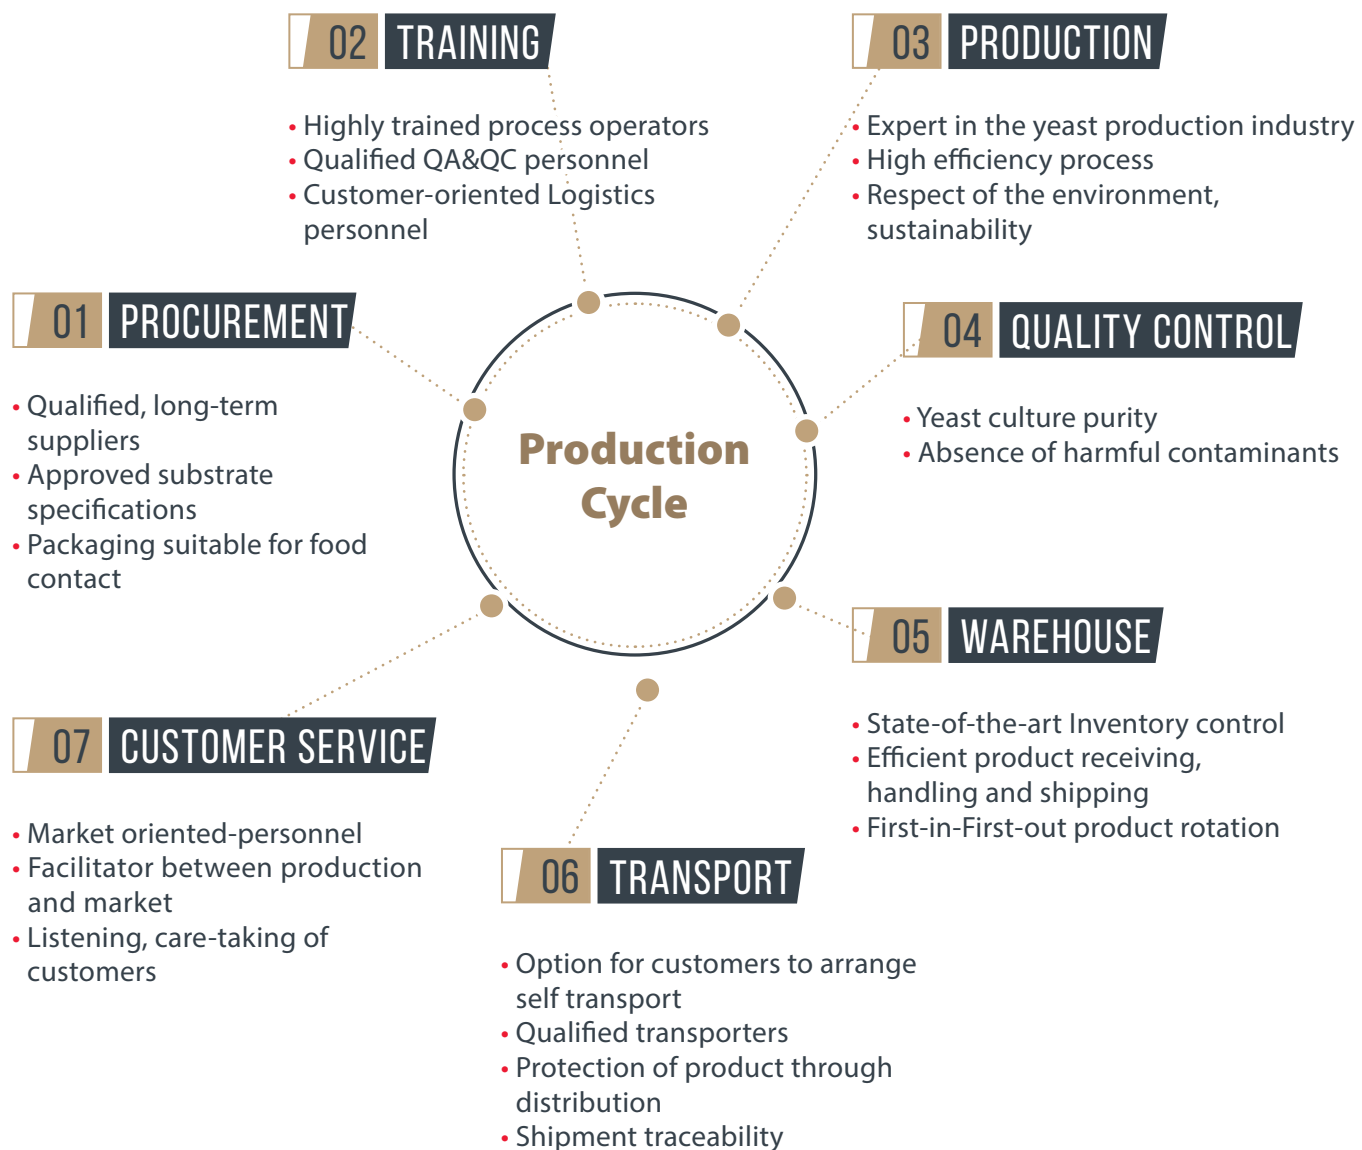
02 TRAINING

• Highly trained process operators
• Qualified QA&QC personnel
• Customer-oriented Logistics personnel

03 PRODUCTION

• Expert in the yeast production industry
• High efficiency process
• Respect of the environment, sustainability

01 PROCUREMENT

• Qualified, long-term suppliers
• Approved substrate specifications
• Packaging suitable for food contact

Production Cycle

04 QUALITY CONTROL

• Yeast culture purity
• Absence of harmful contaminants

05 WAREHOUSE

• State-of-the-art Inventory control
• Efficient product receiving, handling and shipping
• First-in-First-out product rotation

07 CUSTOMER SERVICE

• Market oriented-personnel
• Facilitator between production and market
• Listening, care-taking of customers

06 TRANSPORT

• Option for customers to arrange self transport
• Qualified transporters
• Protection of product through distribution
• Shipment traceability